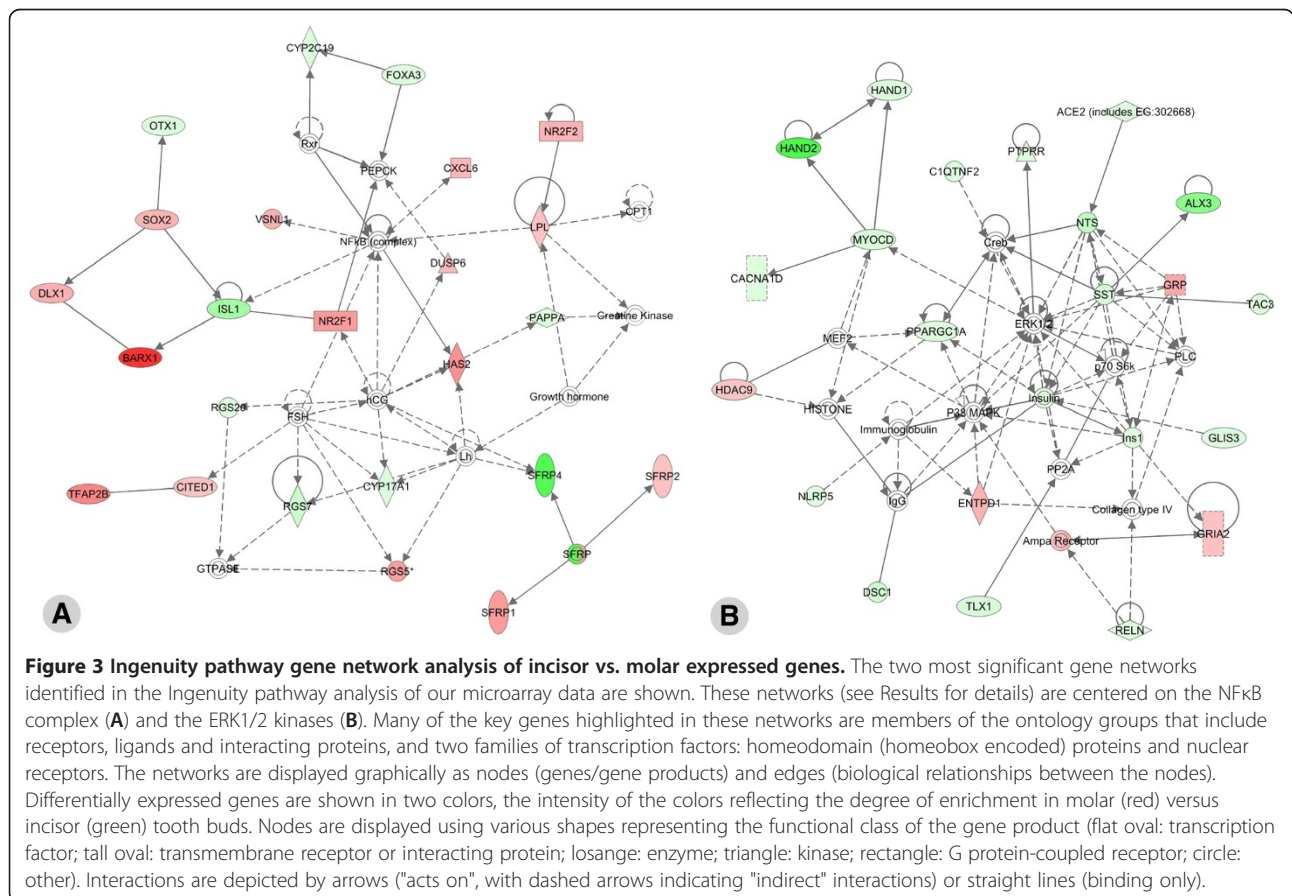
CYP2C19
FOXA3
OTX1
Rxr
PEPCK
CXCL6
NR2F2
SOX2
VSNL1
NFkB (complex)
LPL
CPT1
DUSP6
DLX1
ISL1
NR2F1
PAPPA
Creatine Kinase
BARX1
HAS2
RGS20
FSH
hCG
Growth hormone
Lh
SFRP4
SFRP2
TFAP2B
CITED1
CYP17A1
RGS7
SFRP
GTPASE
RGS5
SFRP1
A

HAND1
ACE2 (includes EG:302668)
HAND2
PTPRR
C1QTNF2
NTS
ALX3
MYOCD
Creb
CACNA1D
SST
GRP
TAC3
ERK1/2
MEF2
PPARGC1A
p70 S6k
PLC
HDAC9
HISTONE
Insulin
P38 MAPK
Immunoglobulin
Ins1
GLIS3
PP2A
NLRP5
IgG
ENTPD1
Collagen type IV
Ampa Receptor
GRIA2
DSC1
TLX1
RELN
B

**Figure 3 Ingenuity pathway gene network analysis of incisor vs. molar expressed genes.** The two most significant gene networks identified in the Ingenuity pathway analysis of our microarray data are shown. These networks (see Results for details) are centered on the NFκB complex (**A**) and the ERK1/2 kinases (**B**). Many of the key genes highlighted in these networks are members of the ontology groups that include receptors, ligands and interacting proteins, and two families of transcription factors: homeodomain (homeobox encoded) proteins and nuclear receptors. The networks are displayed graphically as nodes (genes/gene products) and edges (biological relationships between the nodes). Differentially expressed genes are shown in two colors, the intensity of the colors reflecting the degree of enrichment in molar (red) versus incisor (green) tooth buds. Nodes are displayed using various shapes representing the functional class of the gene product (flat oval: transcription factor; tall oval: transmembrane receptor or interacting protein; losange: enzyme; triangle: kinase; rectangle: G protein-coupled receptor; circle: other). Interactions are depicted by arrows ("acts on", with dashed arrows indicating "indirect" interactions) or straight lines (binding only).